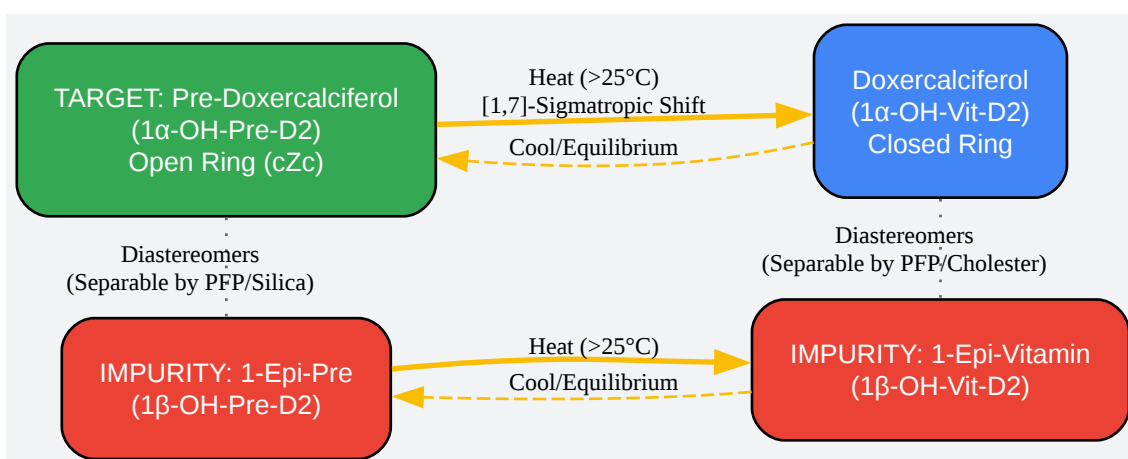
TARGET: Pre-Doxercalciferol
(1α-OH-Pre-D2)
Open Ring (cZc)

Heat (>25°C)
[1,7]-Sigmatropic Shift

Cool/Equilibrium

Doxercalciferol
(1α-OH-Vit-D2)
Closed Ring

Diastereomers
(Separable by PFP/Silica)

Diastereomers
(Separable by PFP/Cholester)

IMPURITY: 1-Epi-Pre
(1β-OH-Pre-D2)

Heat (>25°C)

Cool/Equilibrium

IMPURITY: 1-Epi-Vitamin
(1β-OH-Vit-D2)